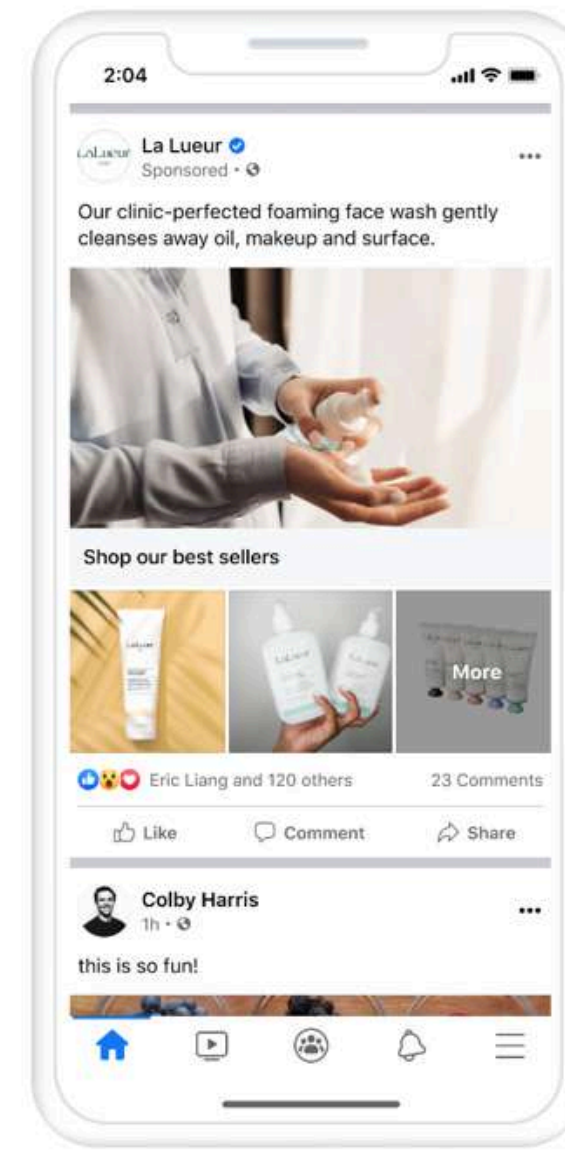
2:04

LaLueur

La Lueur
Sponsored ·

Our clinic-perfected foaming face wash gently cleanses away oil, makeup and surface.

Shop our best sellers

More

Eric Liang and 120 others

23 Comments

Like

Comment

Share

Colby Harris
1h ·

this is so fun!